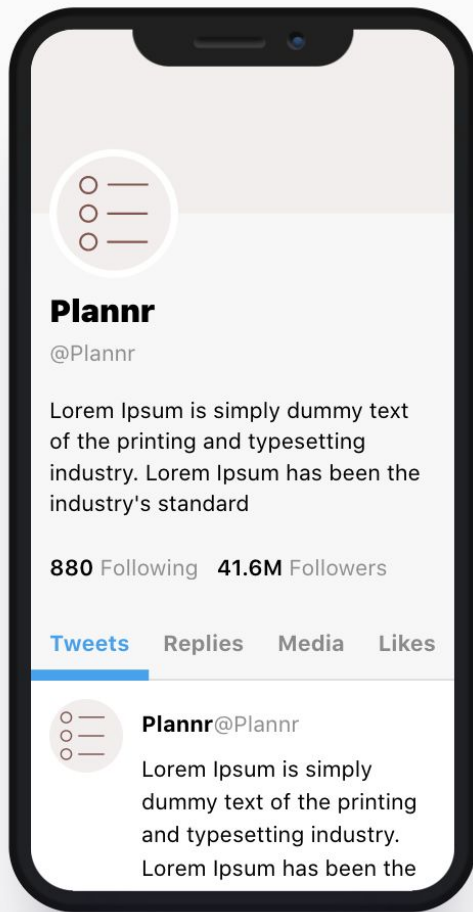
Plannr

@Plannr

Lorem Ipsum is simply dummy text of the printing and typesetting industry. Lorem Ipsum has been the industry's standard

880 Following 41.6M Followers

Tweets Replies Media Likes

Plannr@Plannr

Lorem Ipsum is simply dummy text of the printing and typesetting industry. Lorem Ipsum has been the